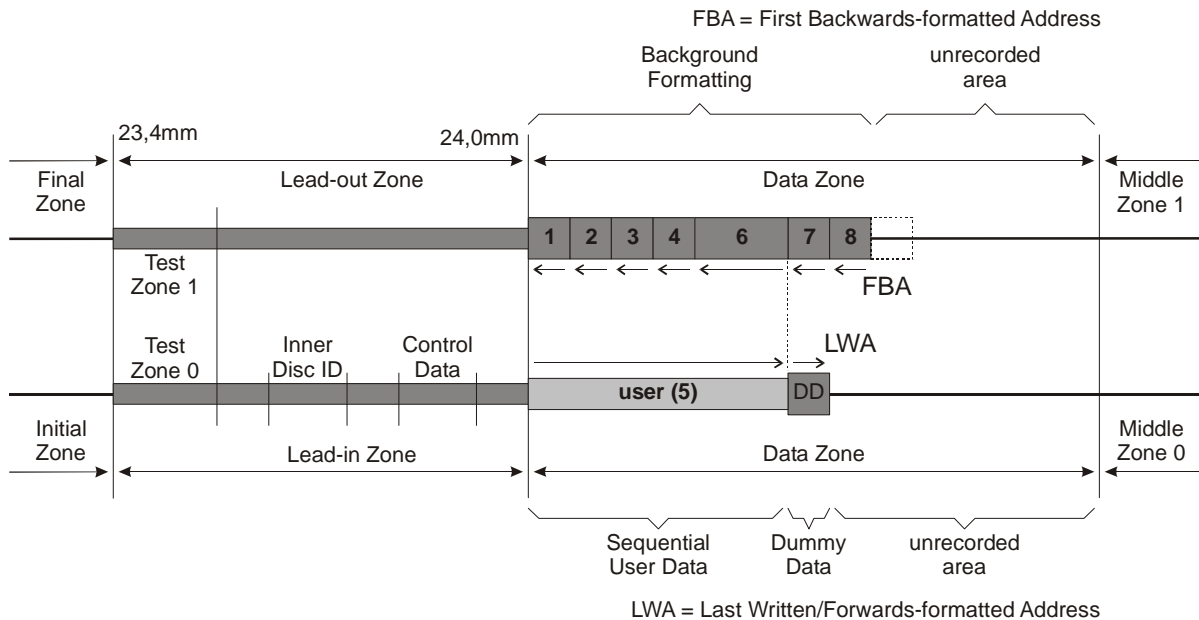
FBA = First Backwards-formatted Address

Background Formatting

unrecorded area

23,4mm

24,0mm

Final Zone

Lead-out Zone

Data Zone

Middle Zone 1

1 2 3 4 6 7 8

Test Zone 1

FBA

Test Zone 0

Inner Disc ID

Control Data

LWA

user (5)

DD

Initial Zone

Lead-in Zone

Data Zone

Middle Zone 0

Sequential User Data

Dummy Data

unrecorded area

LWA = Last Written/Forwards-formatted Address